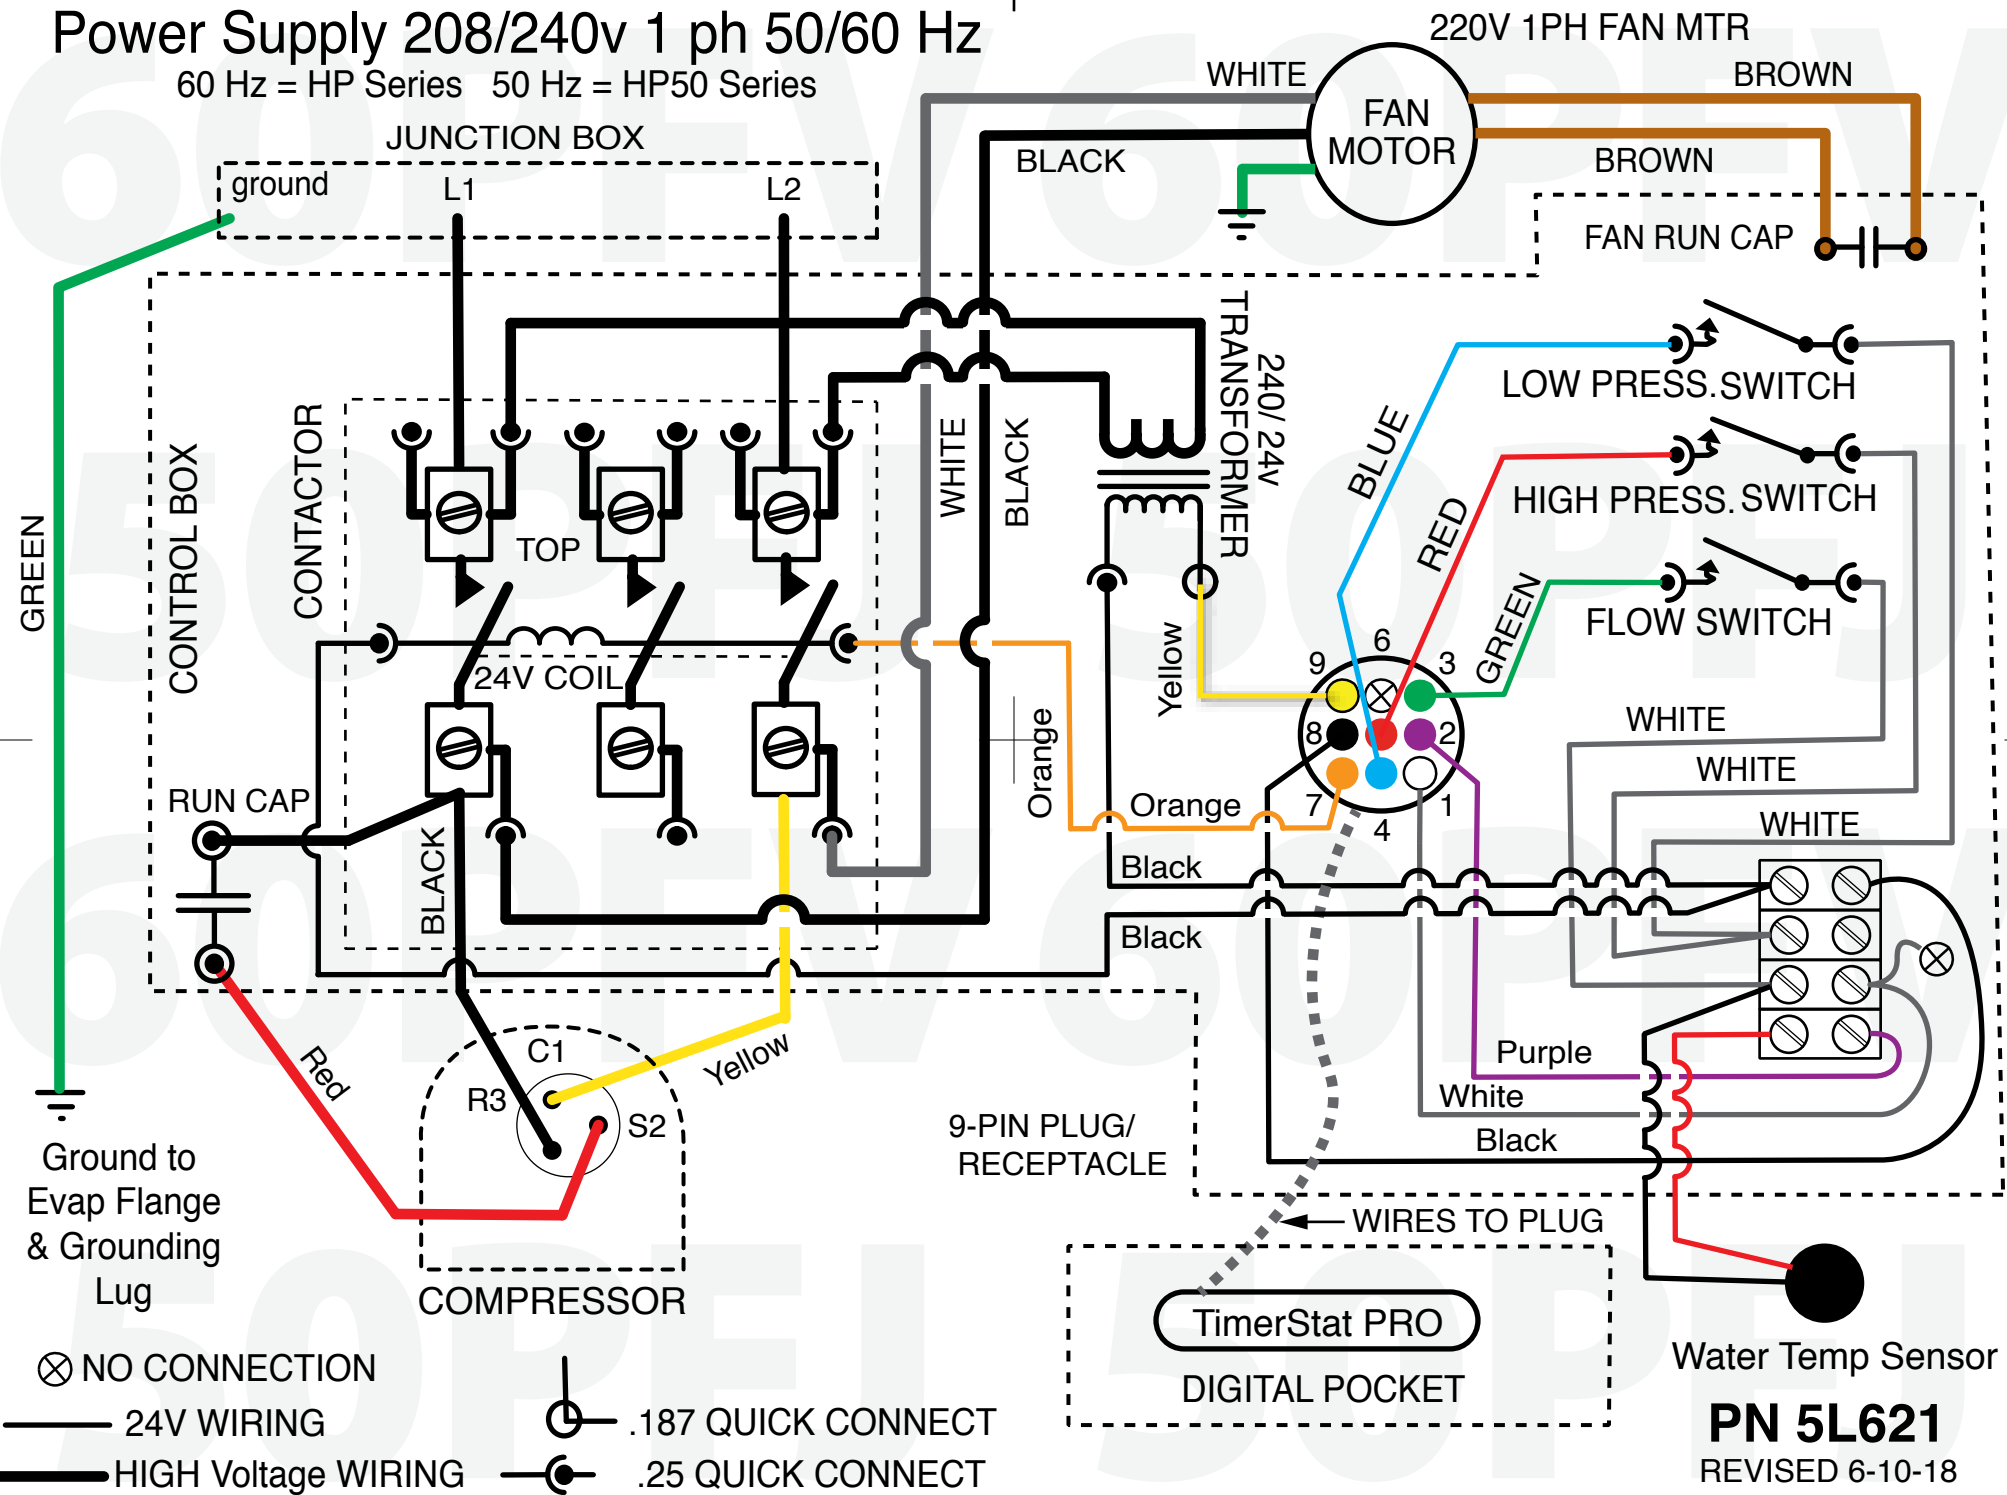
Power Supply 208/240v 1 ph 50/60 Hz
60 Hz = HP Series 50 Hz = HP50 Series
JUNCTION BOX
ground L1 L2
220V 1PH FAN MTR
WHITE
FAN MOTOR
BROWN
BLACK
BROWN
FAN RUN CAP
GREEN
CONTROL BOX
CONTACTOR
WHITE
BLACK
240/ 24v TRANSFORMER
BLUE
RED
GREEN
LOW PRESS.SWITCH
HIGH PRESS. SWITCH
FLOW SWITCH
TOP
24V COIL
Yellow
Orange
9 6 3 8 2 7 4 1
WHITE
WHITE
WHITE
Orange
Black
Black
RUN CAP
BLACK
Red
C1
R3
S2
Yellow
Purple
White
Black
9-PIN PLUG/ RECEPTACLE
WIRES TO PLUG
Ground to Evap Flange & Grounding Lug
COMPRESSOR
TimerStat PRO
DIGITAL POCKET
Water Temp Sensor
⊗ NO CONNECTION
24V WIRING
HIGH Voltage WIRING
.187 QUICK CONNECT
.25 QUICK CONNECT
PN 5L621
REVISED 6-10-18